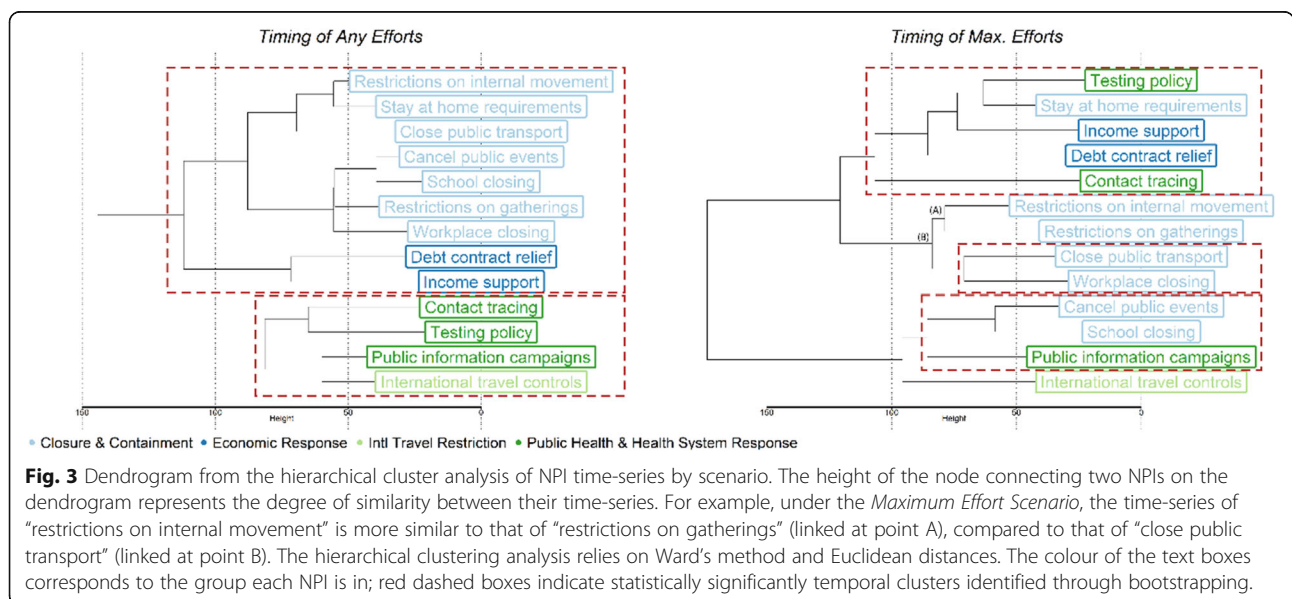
Timing of Any Efforts

Restrictions on internal movement
Stay at home requirements
Close public transport
Cancel public events
School closing
Restrictions on gatherings
Workplace closing
Debt contract relief
Income support
Contact tracing
Testing policy
Public information campaigns
International travel controls

150 100 50 0
Height

Timing of Max. Efforts

Testing policy
Stay at home requirements
Income support
Debt contract relief
Contact tracing
(A)
Restrictions on internal movement
(B)
Restrictions on gatherings
Close public transport
Workplace closing
Cancel public events
School closing
Public information campaigns
International travel controls

150 100 50 0
Height

• Closure & Containment • Economic Response • Intl Travel Restriction • Public Health & Health System Response

**Fig. 3** Dendrogram from the hierarchical cluster analysis of NPI time-series by scenario. The height of the node connecting two NPIs on the dendrogram represents the degree of similarity between their time-series. For example, under the *Maximum Effort Scenario*, the time-series of "restrictions on internal movement" is more similar to that of "restrictions on gatherings" (linked at point A), compared to that of "close public transport" (linked at point B). The hierarchical clustering analysis relies on Ward's method and Euclidean distances. The colour of the text boxes corresponds to the group each NPI is in; red dashed boxes indicate statistically significantly temporal clusters identified through bootstrapping.